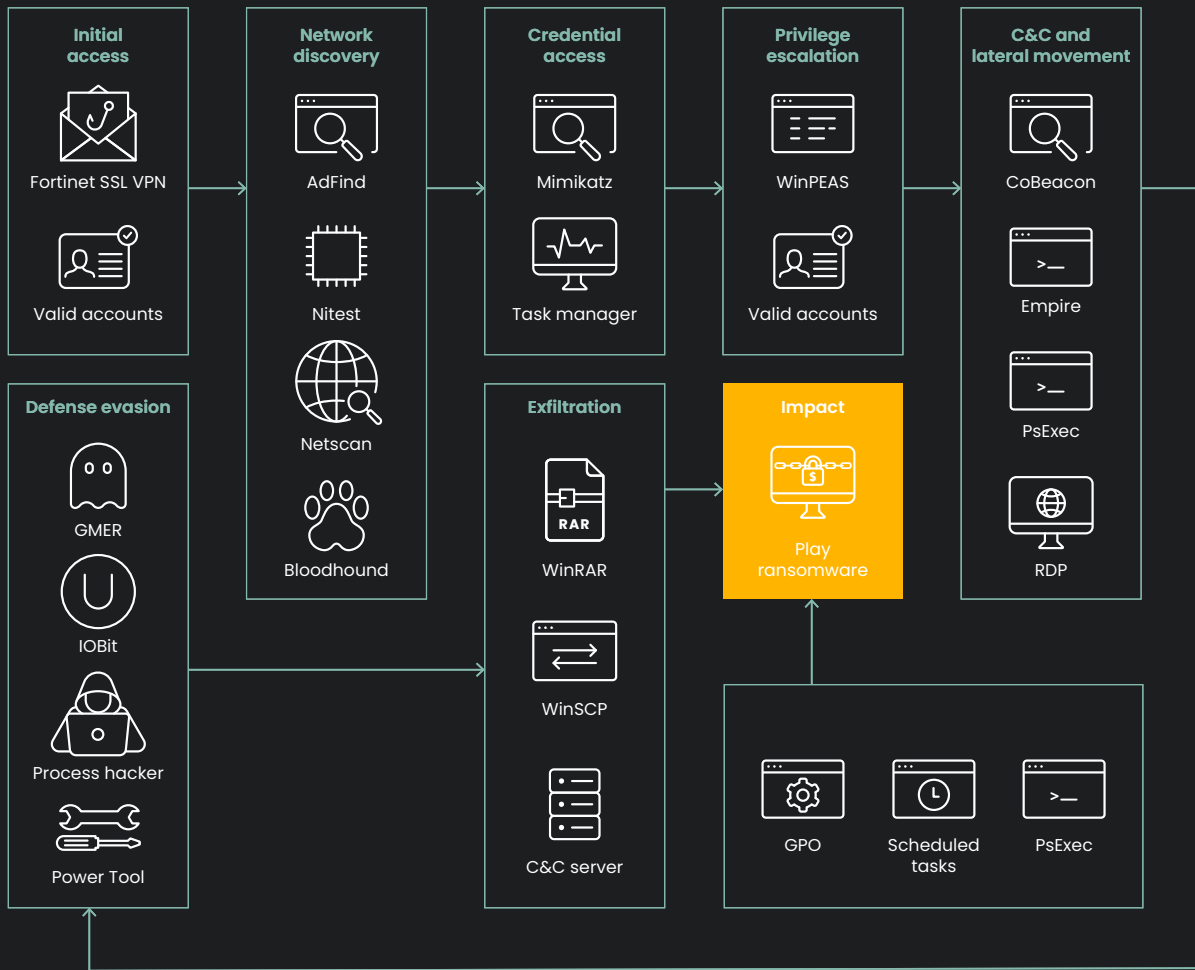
Initial access

Fortinet SSL VPN

Valid accounts

Network discovery

AdFind

Nltest

Netscan

Bloodhound

Credential access

Mimikatz

Task manager

Privilege escalation

WinPEAS

Valid accounts

C&C and lateral movement

CoBeacon

>_

Empire

>_

PsExec

RDP

Defense evasion

GMER

IOBit

Process hacker

Power Tool

Exfiltration

RAR

WinRAR

WinSCP

C&C server

Impact

$

Play ransomware

GPO

Scheduled tasks

>_

PsExec